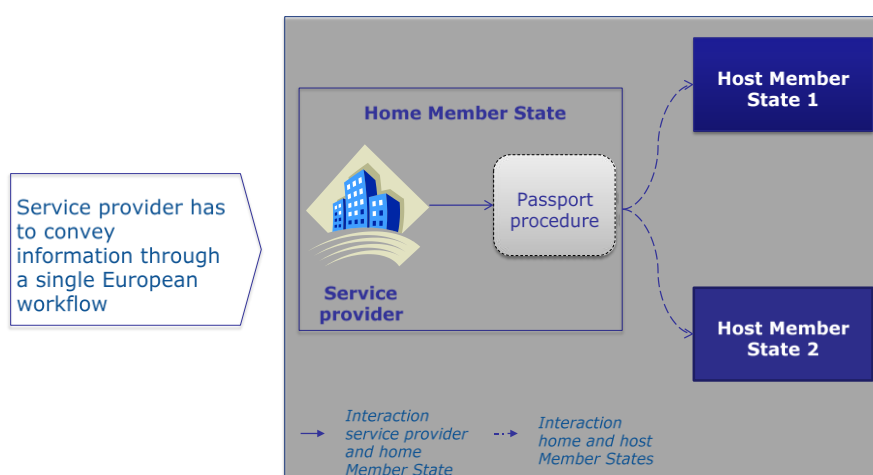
Service provider has to convey information through a single European workflow

Home Member State

Service provider

Passport procedure

Host Member State 1

Host Member State 2

Interaction service provider and home Member State

Interaction home and host Member States